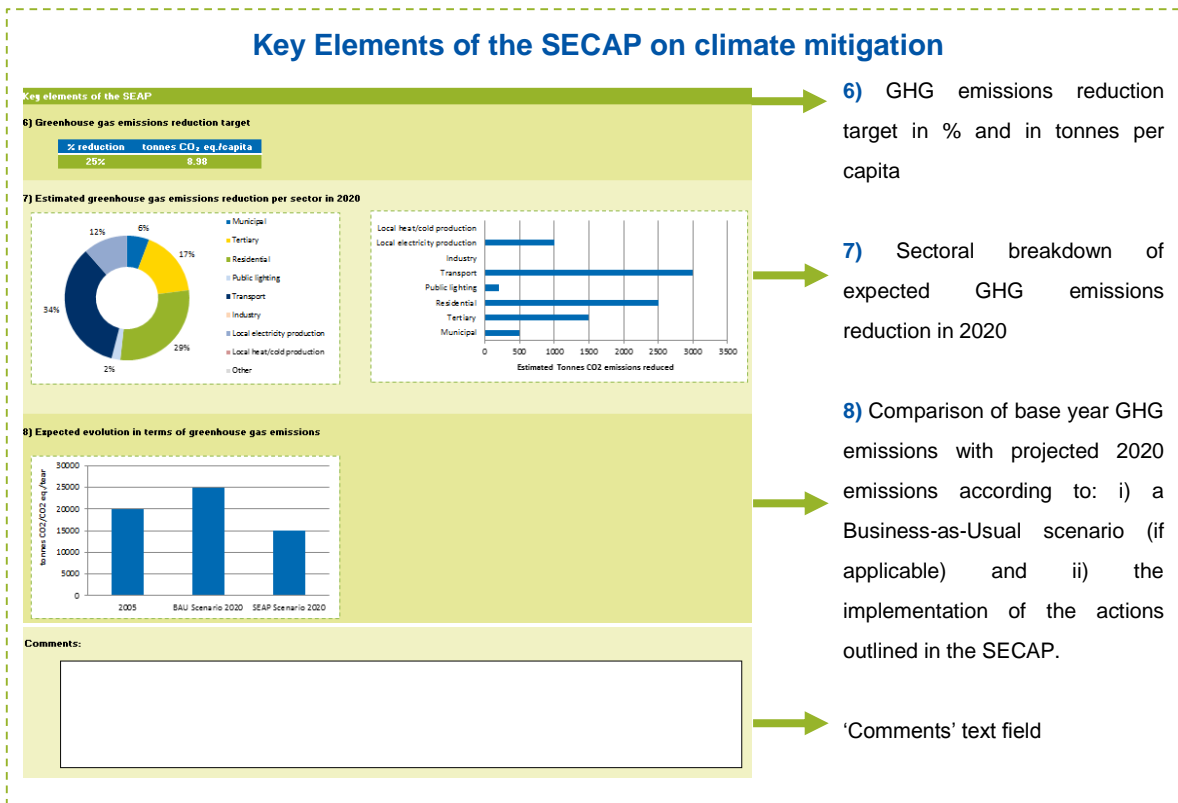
Key Elements of the SECAP on climate mitigation

Key elements of the SEAP

6) Greenhouse gas emissions reduction target

| % reduction | tonnes $CO_2$ eq./capita |
|---|---|
| 25% | 8.98 |

7) Estimated greenhouse gas emissions reduction per sector in 2020

12%
6%
17%
34%
29%
2%

Municipal
Tertiary
Residential
Public lighting
Transport
Industry
Local electricity production
Local heat/cold production
Other

Local heat/cold production
Local electricity production
Industry
Transport
Public lighting
Residential
Tertiary
Municipal
0 500 1000 1500 2000 2500 3000 3500
Estimated Tonnes CO2 emissions reduced

8) Expected evolution in terms of greenhouse gas emissions

tonnes CO2/CO2 eq./year
30000
25000
20000
15000
10000
5000
0
2005 BAU Scenario 2020 SEAP Scenario 2020

Comments:

6) GHG emissions reduction target in % and in tonnes per capita

7) Sectoral breakdown of expected GHG emissions reduction in 2020

8) Comparison of base year GHG emissions with projected 2020 emissions according to: i) a Business-as-Usual scenario (if applicable) and ii) the implementation of the actions outlined in the SECAP.

'Comments' text field